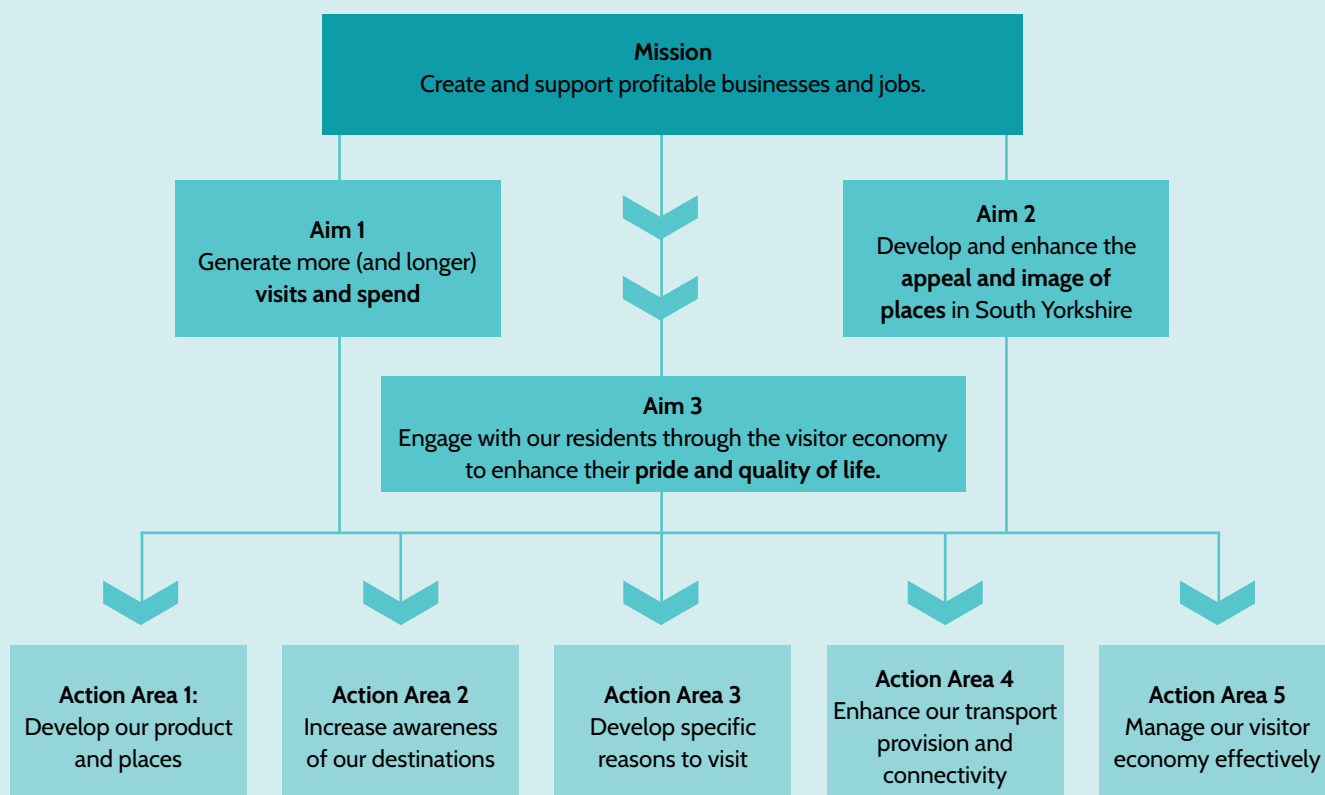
**Mission**
Create and support profitable businesses and jobs.

**Aim 1**
Generate more (and longer) **visits and spend**

**Aim 2**
Develop and enhance the **appeal and image of places** in South Yorkshire

**Aim 3**
Engage with our residents through the visitor economy to enhance their **pride and quality of life.**

**Action Area 1:**
Develop our product and places

**Action Area 2**
Increase awareness of our destinations

**Action Area 3**
Develop specific reasons to visit

**Action Area 4**
Enhance our transport provision and connectivity

**Action Area 5**
Manage our visitor economy effectively